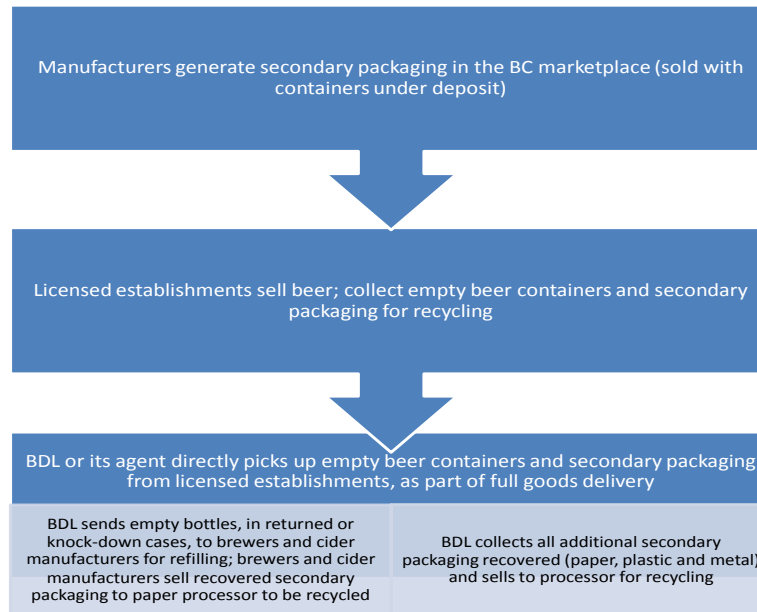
Manufacturers generate secondary packaging in the BC marketplace (sold with containers under deposit)

Licensed establishments sell beer; collect empty beer containers and secondary packaging for recycling

BDL or its agent directly picks up empty beer containers and secondary packaging from licensed establishments, as part of full goods delivery

BDL sends empty bottles, in returned or knock-down cases, to brewers and cider manufacturers for refilling; brewers and cider manufacturers sell recovered secondary packaging to paper processor to be recycled

BDL collects all additional secondary packaging recovered (paper, plastic and metal) and sells to processor for recycling